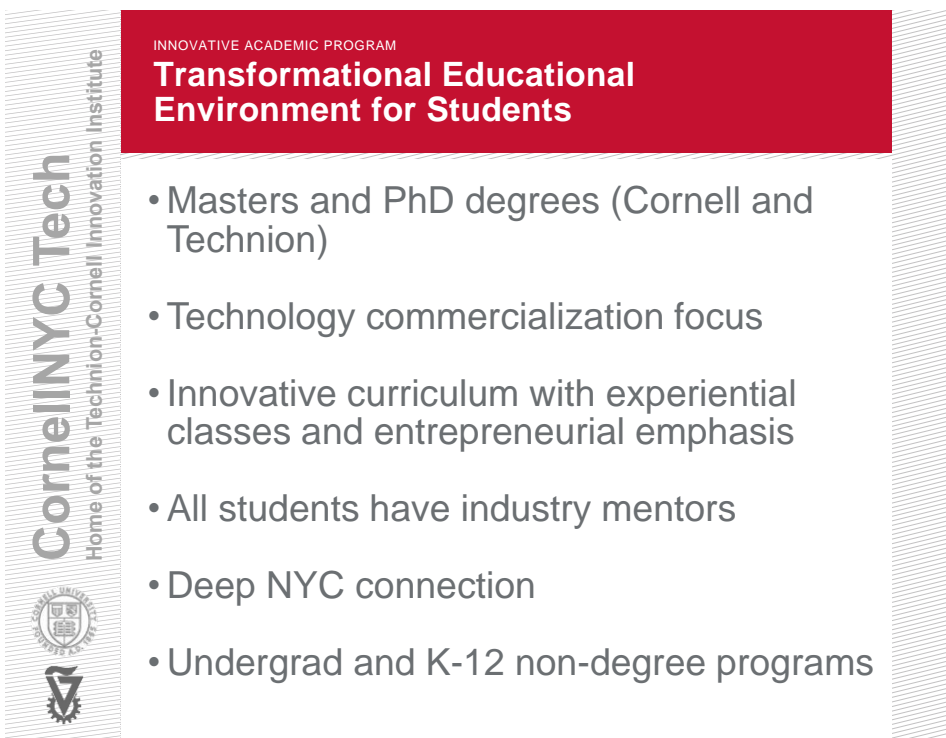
CornellNYC Tech
Home of the Technion-Cornell Innovation Institute

CORNELL UNIVERSITY FOUNDED A.D. 1865

INNOVATIVE ACADEMIC PROGRAM
Transformational Educational Environment for Students

• Masters and PhD degrees (Cornell and Technion)

• Technology commercialization focus

• Innovative curriculum with experiential classes and entrepreneurial emphasis

• All students have industry mentors

• Deep NYC connection

• Undergrad and K-12 non-degree programs